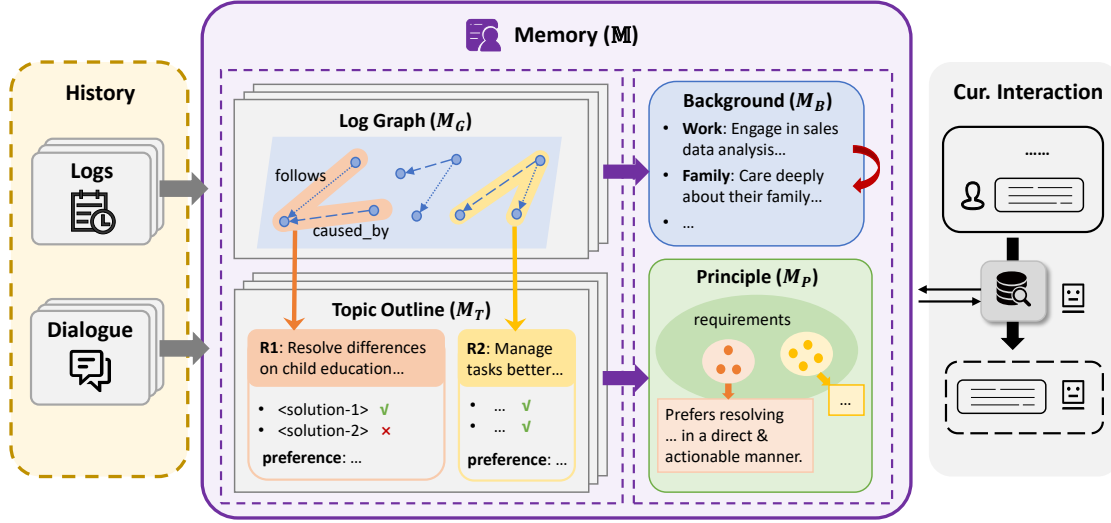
History

Logs

Dialogue

Memory ($\mathbb{M}$)

Log Graph ($M_G$)

follows

caused_by

Topic Outline ($M_T$)

R1: Resolve differences on child education…

• <solution-1> √
• <solution-2> ×

preference: …

R2: Manage tasks better…

• … √
• … √

preference: …

Background ($M_B$)

• Work: Engage in sales data analysis…
• Family: Care deeply about their family…
• …

Principle ($M_P$)

requirements

…

Prefers resolving … in a direct & actionable manner.

Cur. Interaction

……